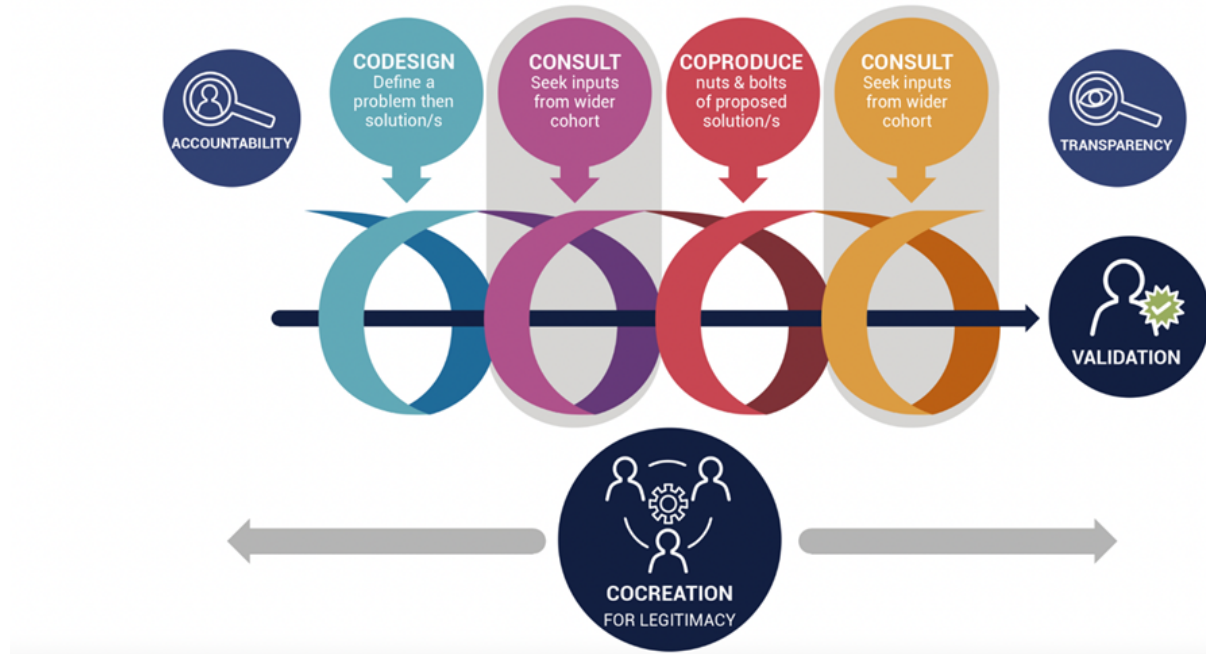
ACCOUNTABILITY

CODESIGN
Define a problem then solution/s

CONSULT
Seek inputs from wider cohort

COPRODUCE
nuts & bolts of proposed solution/s

CONSULT
Seek inputs from wider cohort

TRANSPARENCY

VALIDATION

COCREATION
FOR LEGITIMACY